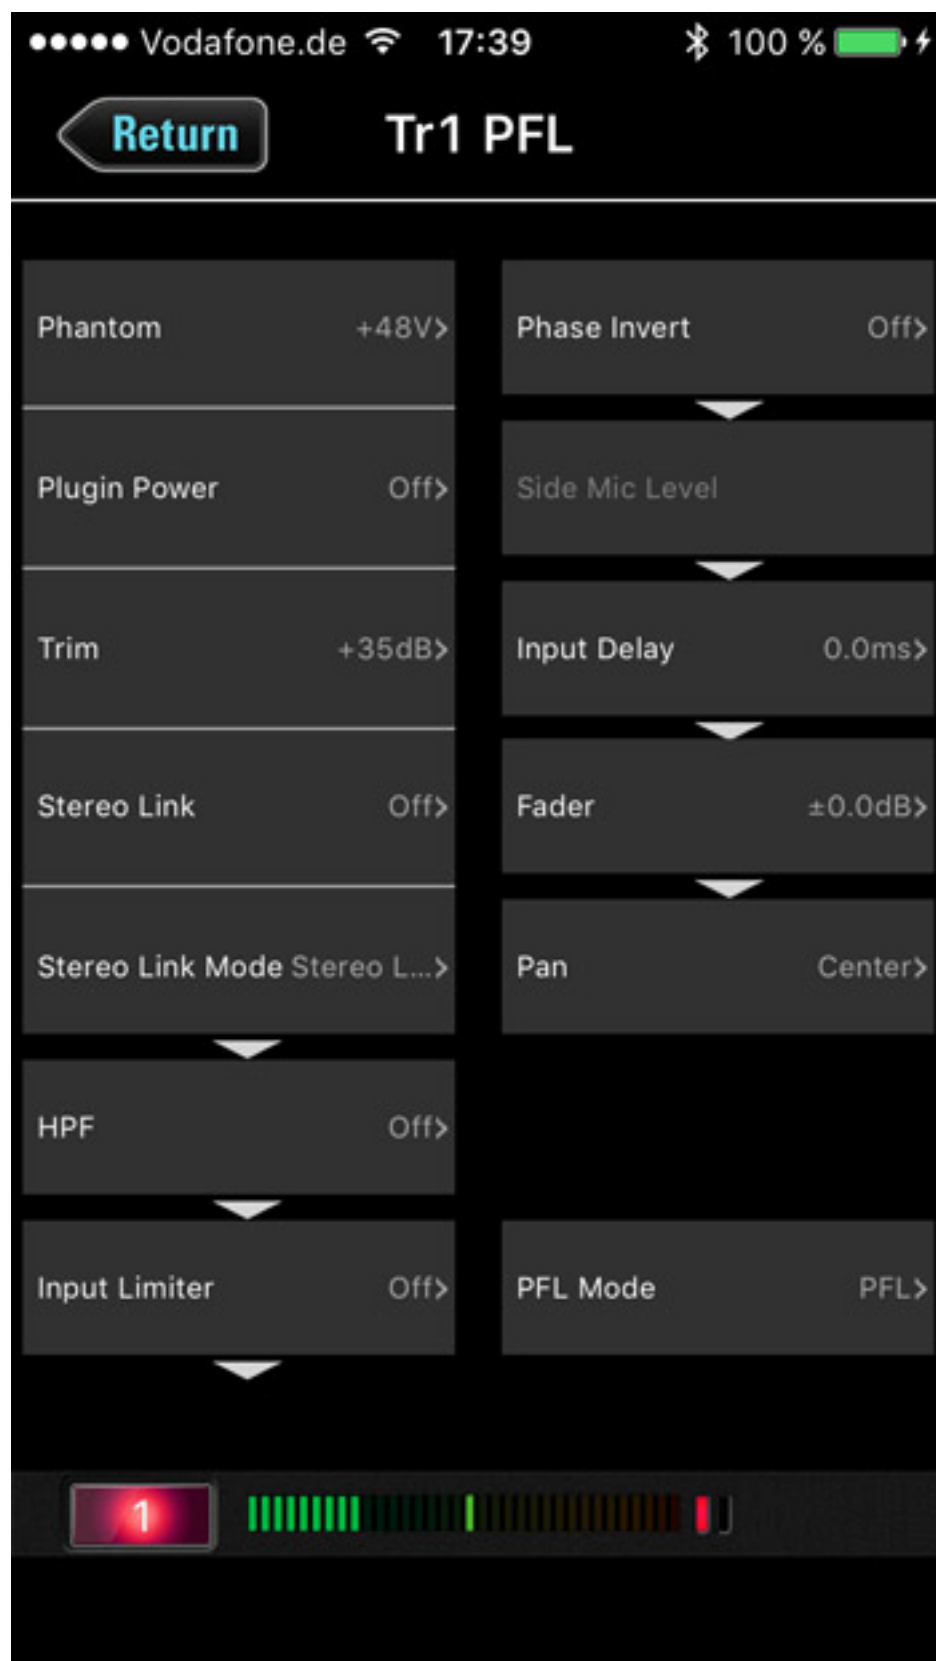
●●●●● Vodafone.de 17:39 100 %

Return

Tr1 PFL

Phantom +48V>

Plugin Power Off>

Trim +35dB>

Stereo Link Off>

Stereo Link Mode Stereo L...>

HPF Off>

Input Limiter Off>

Phase Invert Off>

Side Mic Level

Input Delay 0.0ms>

Fader ±0.0dB>

Pan Center>

PFL Mode PFL>

1